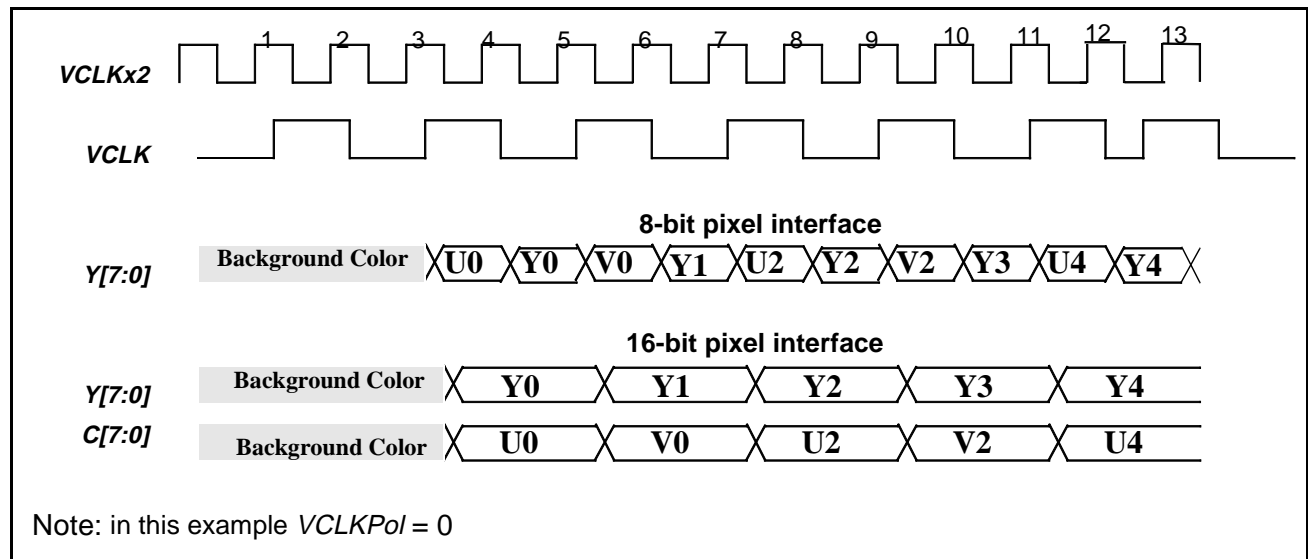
1 2 3 4 5 6 7 8 9 10 11 12 13

VCLKx2

VCLK

8-bit pixel interface

Y[7:0]

Background Color

U0 Y0 V0 Y1 U2 Y2 V2 Y3 U4 Y4

16-bit pixel interface

Y[7:0]

Background Color

Y0 Y1 Y2 Y3 Y4

C[7:0]

Background Color

U0 V0 U2 V2 U4

Note: in this example VCLKPol = 0